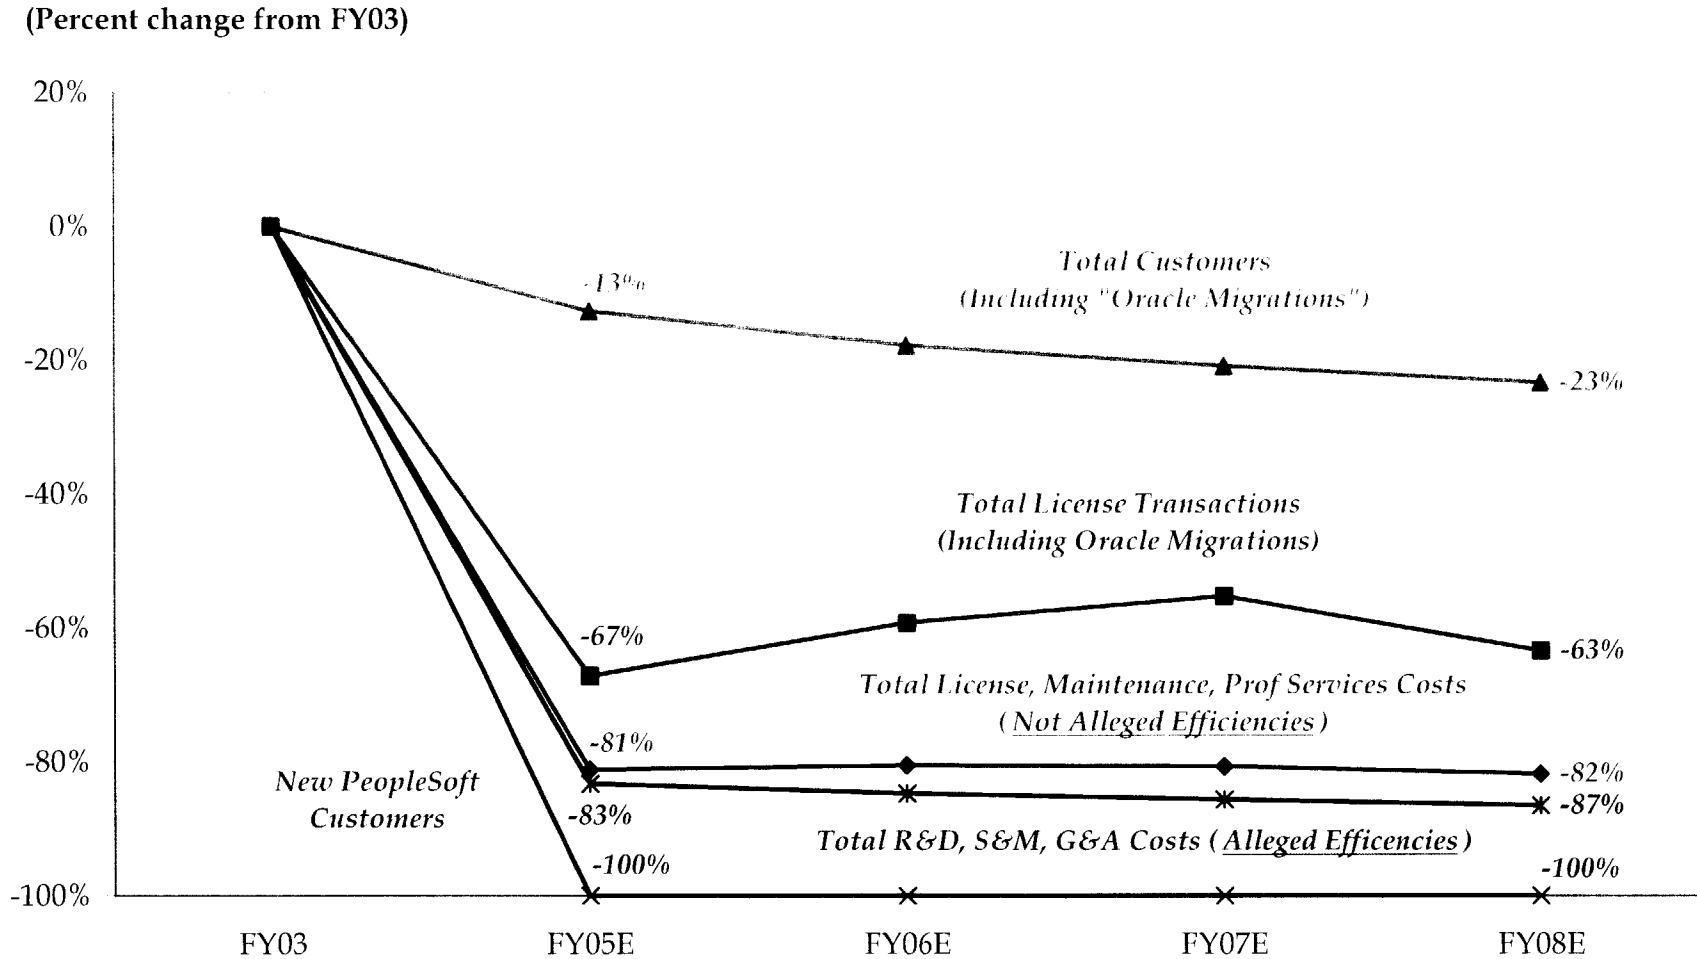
(Percent change from FY03)

20%
0%
-20%
-40%
-60%
-80%
-100%

FY03
FY05E
FY06E
FY07E
FY08E

Total Customers (Including "Oracle Migrations")
-13%
-23%

Total License Transactions (Including Oracle Migrations)
-67%
-63%

Total License, Maintenance, Prof Services Costs (Not Alleged Efficiencies)
-81%
-82%

New PeopleSoft Customers
-83%
-87%

Total R&D, S&M, G&A Costs (Alleged Efficencies)
-100%
-100%